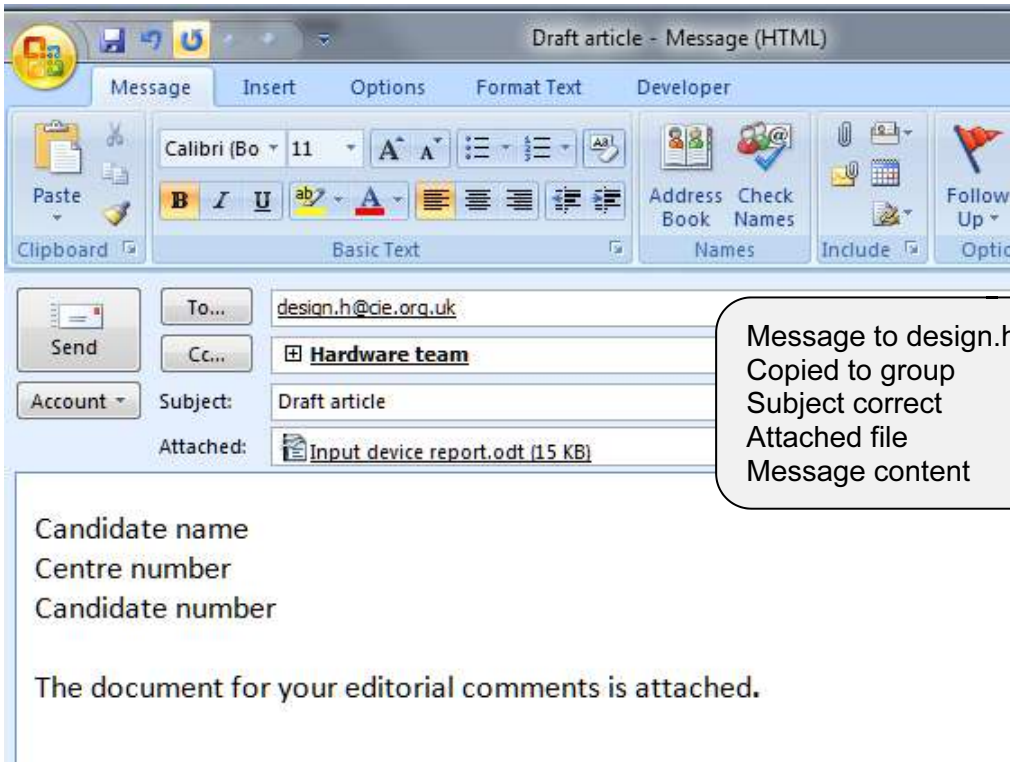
Draft article - Message (HTML)

Message Insert Options Format Text Developer

Paste

Calibri (Bo 11

B I U

Address Book Check Names

Follow Up

Clipboard Basic Text Names Include Optic

Send

To... design.h@cie.org.uk

Cc... ⊞ Hardware team

Account Subject: Draft article

Attached: Input device report.odt (15 KB)

Message to design.h
Copied to group
Subject correct
Attached file
Message content

Candidate name
Centre number
Candidate number

The document for your editorial comments is attached.